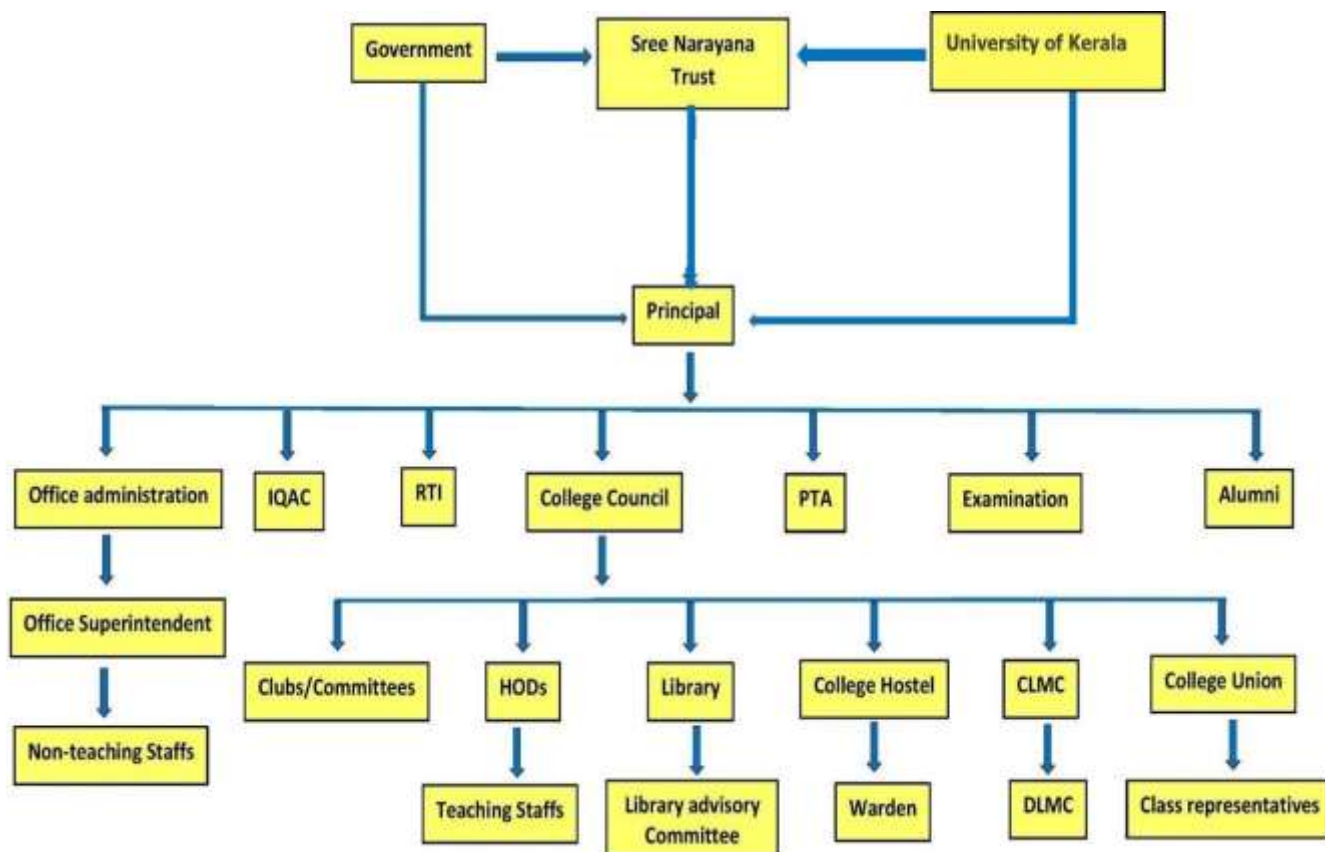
Government

Sree Narayana Trust

University of Kerala

Principal

Office administration

IQAC

RTI

College Council

PTA

Examination

Alumni

Office Superintendent

Non-teaching Staffs

Clubs/Committees

HODs

Teaching Staffs

Library

Library advisory Committee

College Hostel

Warden

CLMC

DLMC

College Union

Class representatives